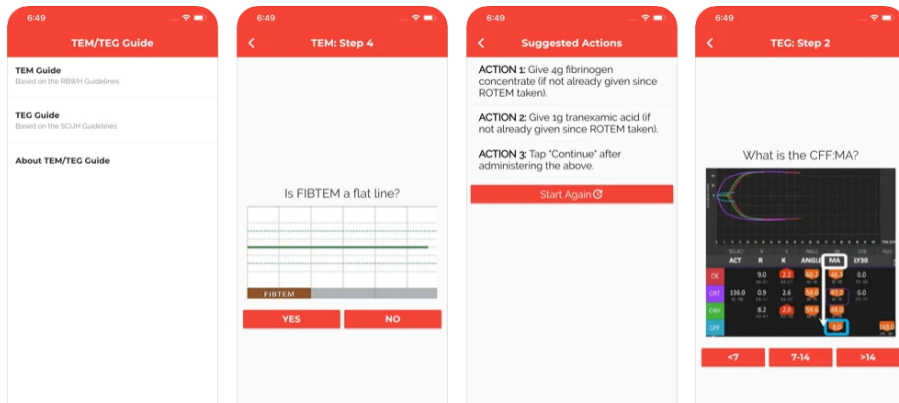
6:49

TEM/TEG Guide

TEM Guide
Based on the RBWH Guidelines

TEG Guide
Based on the SCUH Guidelines

About TEM/TEG Guide

6:49

TEM: Step 4

Is FIBTEM a flat line?

FIBTEM

YES

NO

6:49

Suggested Actions

ACTION 1: Give 4g fibrinogen concentrate (if not already given since ROTEM taken).

ACTION 2: Give 1g tranexamic acid (if not already given since ROTEM taken).

ACTION 3: Tap "Continue" after administering the above.

Start Again

6:49

TEG: Step 2

What is the CFF:MA?

| | ACT | R | K | ANGLE | MA | LY30 |
|---|---|---|---|---|---|---|
| CK | | 9.0 | 2.2 | 60.2 | 46.3 | 0.0 |
| CRT | 136.0 | 0.9 | 2.6 | 58.8 | 47.2 | 0.0 |
| CKH | | 8.2 | 2.0 | 59.6 | 48.2 | |
| CFF | | | | | 6.0 | |

<7

7-14

>14